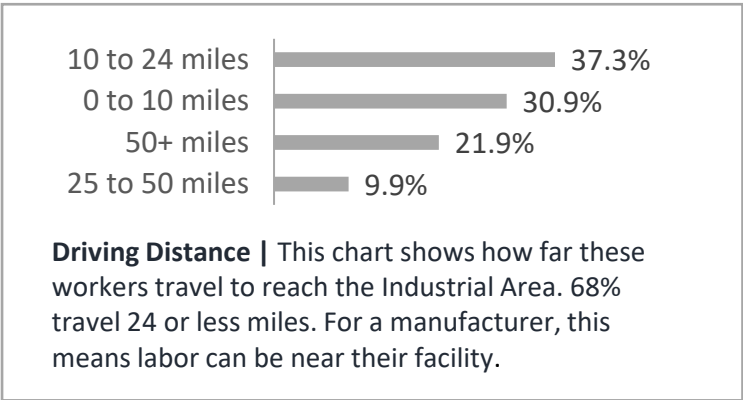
10 to 24 miles 37.3%
0 to 10 miles 30.9%
50+ miles 21.9%
25 to 50 miles 9.9%

**Driving Distance |** This chart shows how far these workers travel to reach the Industrial Area. 68% travel 24 or less miles. For a manufacturer, this means labor can be near their facility.